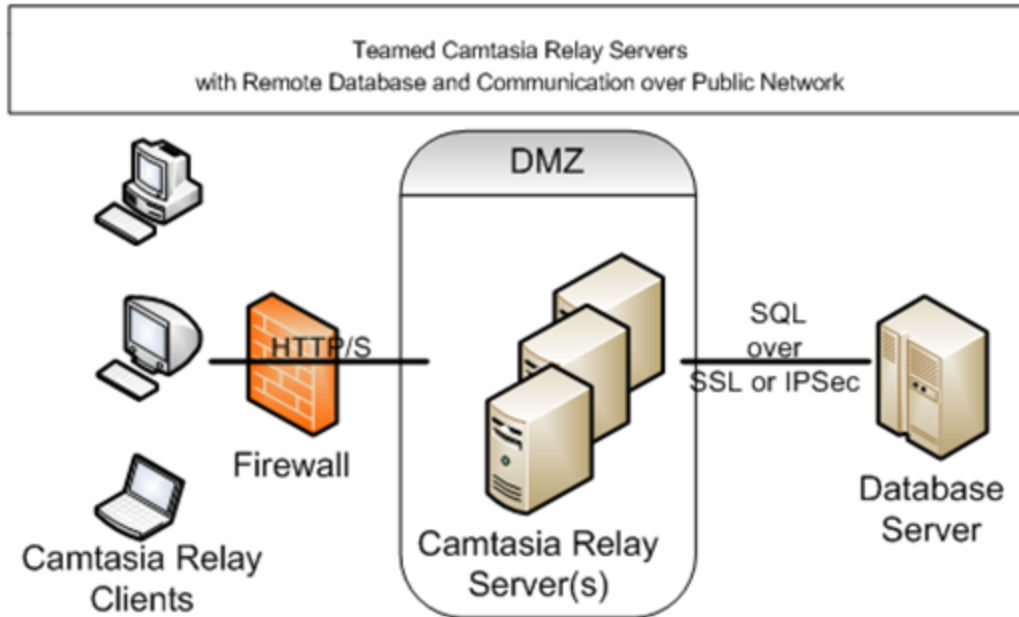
Teamed Camtasia Relay Servers
with Remote Database and Communication over Public Network

DMZ

HTTP/S

SQL
over
SSL or IPSec

Firewall

Database
Server

Camtasia Relay
Clients

Camtasia Relay
Server(s)